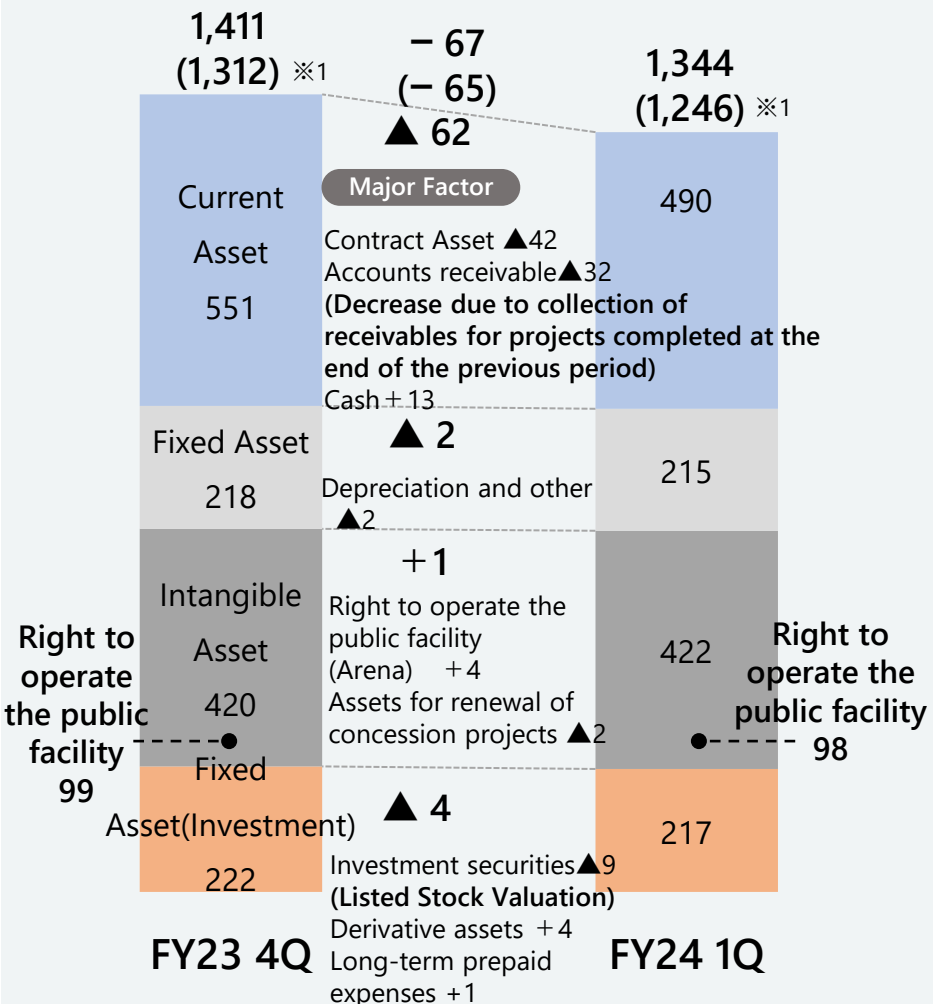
1,411
(1,312) ※1

− 67
(− 65)
▲ 62

1,344
(1,246) ※1

Current Asset 551

Major Factor

Contract Asset ▲42
Accounts receivable▲32
**(Decrease due to collection of receivables for projects completed at the end of the previous period)**
Cash＋13

490

Fixed Asset 218

▲ 2

Depreciation and other ▲2

215

Intangible Asset 420

＋1

Right to operate the public facility (Arena) ＋4
Assets for renewal of concession projects ▲2

422

Right to operate the public facility 99

Right to operate the public facility 98

Fixed Asset(Investment) 222

▲ 4

Investment securities▲9
**(Listed Stock Valuation)**
Derivative assets ＋4
Long-term prepaid expenses ＋1

217

FY23 4Q

FY24 1Q